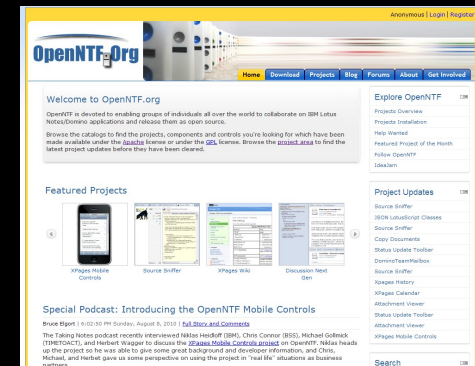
Anonymous | Login | Register

OpenNTF.Org

Home | Download | Projects | Blog | Forums | About | Get Involved

Welcome to OpenNTF.org

OpenNTF is devoted to enabling groups of individuals all over the world to collaborate on IBM Lotus Notes/Domino applications and release them as open source.

Browse the catalogs to find the projects, components and controls you're looking for which have been made available under the Apache license or under the GPL license. Browse the project area to find the latest project updates before they have been cleared.

Featured Projects

XPages Mobile Controls

Source Sniffer

XPages Wiki

Discussion Next Gen

Special Podcast: Introducing the OpenNTF Mobile Controls

Bruce Elgort | 6:02:50 PM Sunday, August 8, 2010 | Full Story and Comments

The Taking Notes podcast recently interviewed Niklas Heidloff (IBM), Chris Connor (BSS), Michael Gollmick (TIMETOACT), and Herbert Wagger to discuss the XPages Mobile Controls project on OpenNTF. Niklas heads up the project so he was able to give some great background and developer information, and Chris, Michael, and Herbert gave us some perspective on using the project in "real life" situations as business partners.

Explore OpenNTF

Projects Overview
Projects Installation
Help Wanted
Featured Project of the Month
Follow OpenNTF
IdeaJam

Project Updates

Source Sniffer
JSON LotusScript Classes
Source Sniffer
Copy Documents
Status Update Toolbar
DominoTeamMailbox
Source Sniffer
XPages History
XPages Calendar
Attachment Viewer
Status Update Toolbar
Attachment Viewer
XPages Mobile Controls

Search